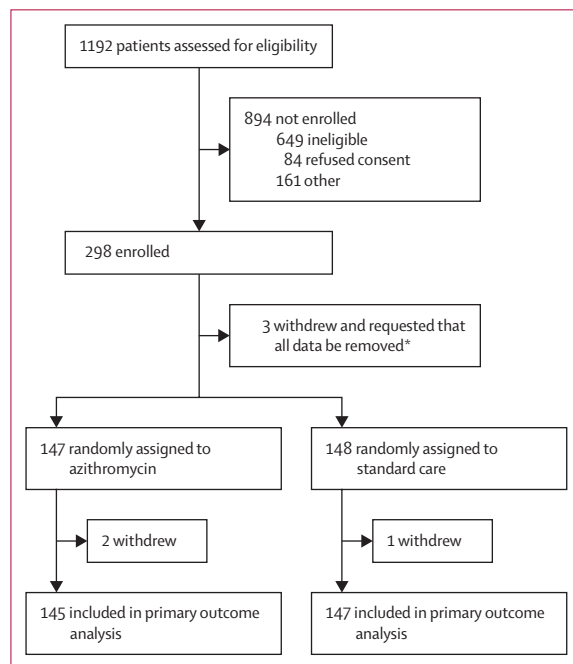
1192 patients assessed for eligibility

894 not enrolled
649 ineligible
84 refused consent
161 other

298 enrolled

3 withdrew and requested that all data be removed*

147 randomly assigned to azithromycin

148 randomly assigned to standard care

2 withdrew

1 withdrew

145 included in primary outcome analysis

147 included in primary outcome analysis